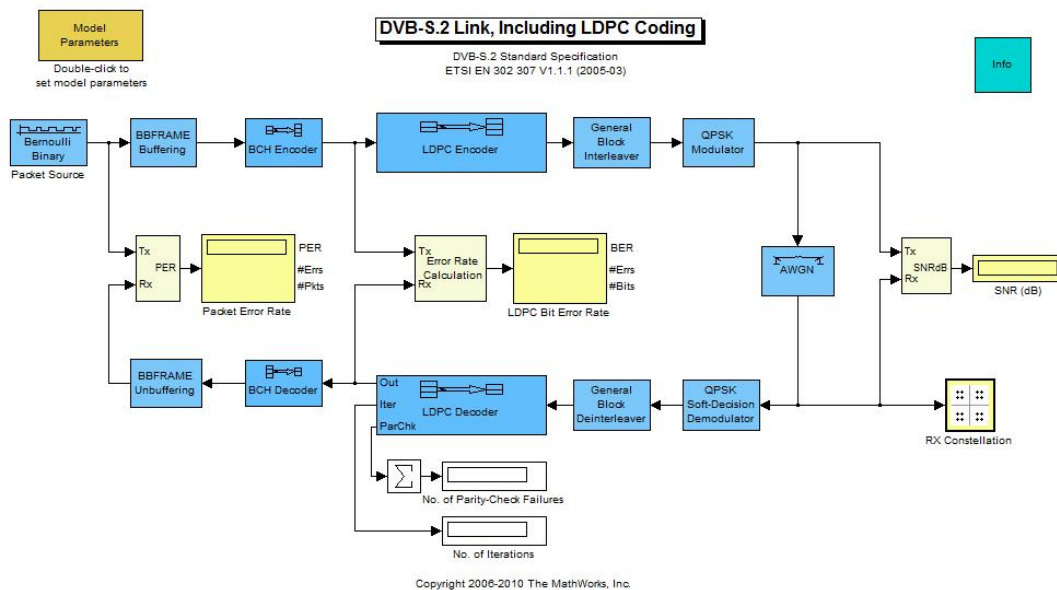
Model Parameters

Double-click to set model parameters

DVB-S.2 Link, Including LDPC Coding

DVB-S.2 Standard Specification
ETSI EN 302 307 V1.1.1 (2005-03)

Info

Bernoulli Binary

Packet Source

BBFRAME Buffering

BCH Encoder

LDPC Encoder

General Block Interleaver

QPSK Modulator

Tx
PER
Rx

PER
#Errs
#Pkts

Packet Error Rate

Tx
Error Rate Calculation
Rx

BER
#Errs
#Bits

LDPC Bit Error Rate

AWGN

Tx
SNRdB
Rx

SNR (dB)

BBFRAME Unbuffering

BCH Decoder

Out
Iter
ParChk

LDPC Decoder

General Block Deinterleaver

QPSK Soft-Decision Demodulator

RX Constellation

$\sum$

No. of Parity-Check Failures

No. of Iterations

Copyright 2006-2010 The MathWorks, Inc.